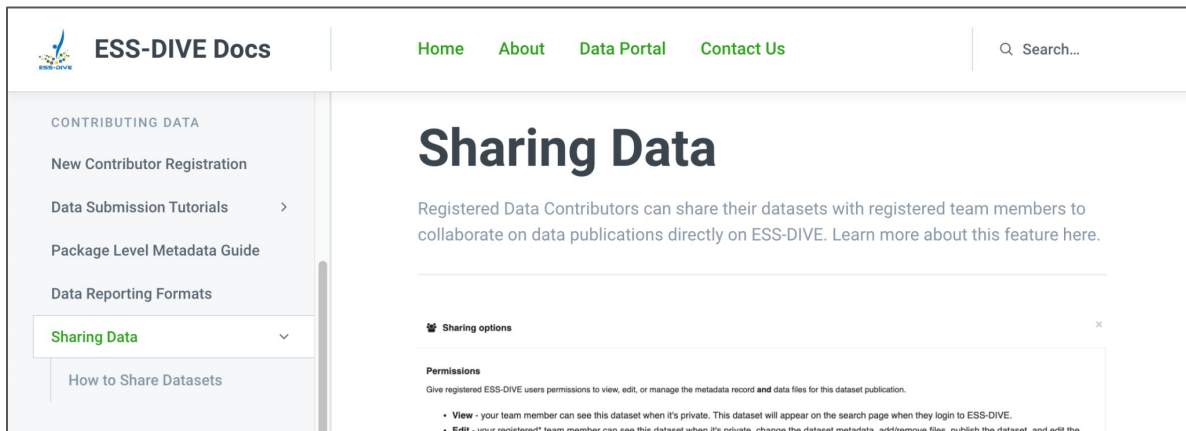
ESS-DIVE

ESS-DIVE Docs

Home About Data Portal Contact Us

Search...

CONTRIBUTING DATA

New Contributor Registration

Data Submission Tutorials

Package Level Metadata Guide

Data Reporting Formats

Sharing Data

How to Share Datasets

Sharing Data

Registered Data Contributors can share their datasets with registered team members to collaborate on data publications directly on ESS-DIVE. Learn more about this feature here.

Sharing options

×

Permissions

Give registered ESS-DIVE users permissions to view, edit, or manage the metadata record **and** data files for this dataset publication.

• **View** - your team member can see this dataset when it's private. This dataset will appear on the search page when they login to ESS-DIVE.

• **Edit** - your registered* team member can see this dataset when it's private, change the dataset metadata, add/remove files, publish the dataset, and edit the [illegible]